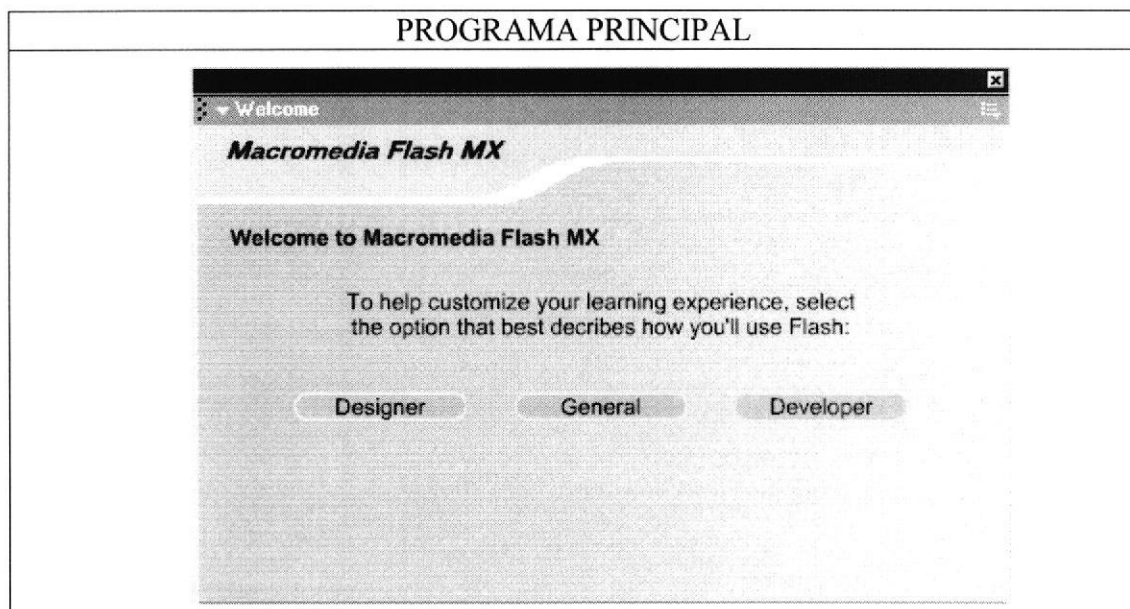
PROGRAMA PRINCIPAL

Welcome

Macromedia Flash MX

Welcome to Macromedia Flash MX

To help customize your learning experience, select the option that best decribes how you'll use Flash:

Designer

General

Developer